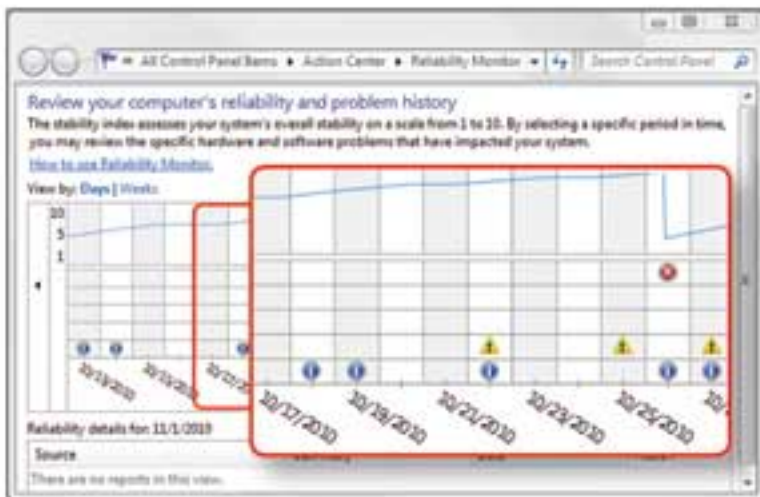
All Control Panel Items ▸ Action Center ▸ Reliability Monitor

Search Control Panel

Review your computer's reliability and problem history

The stability index assesses your system's overall stability on a scale from 1 to 10. By selecting a specific period in time, you may review the specific hardware and software problems that have impacted your system.

How to use Reliability Monitor

View by: Days | Weeks

10
5
1

10/13/2010
10/15/2010
10/17/2010

10/17/2010
10/19/2010
10/21/2010
10/23/2010
10/25/2010

Reliability details for: 11/1/2010

Source

There are no reports in this view.